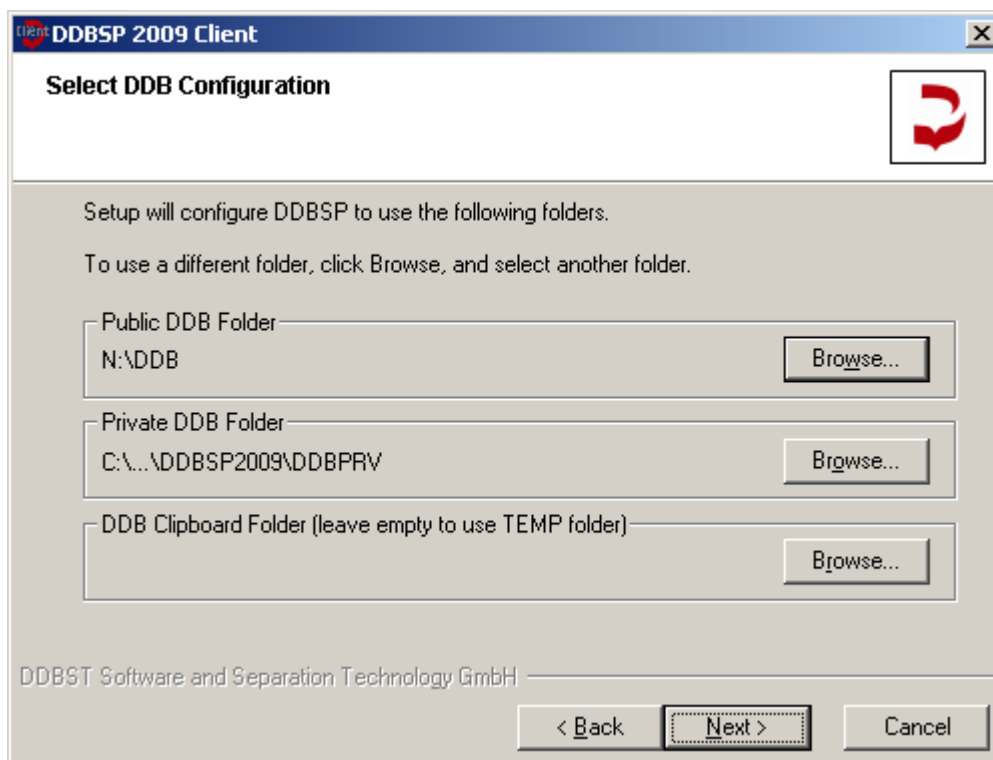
Client DDBSP 2009 Client

Select DDB Configuration

Setup will configure DDBSP to use the following folders.

To use a different folder, click Browse, and select another folder.

Public DDB Folder
N:\DDB
Browse...

Private DDB Folder
C:\...\DDBSP2009\DDBPRV
Browse...

DDB Clipboard Folder (leave empty to use TEMP folder)
Browse...

DDBST Software and Separation Technology GmbH

< Back
Next >
Cancel